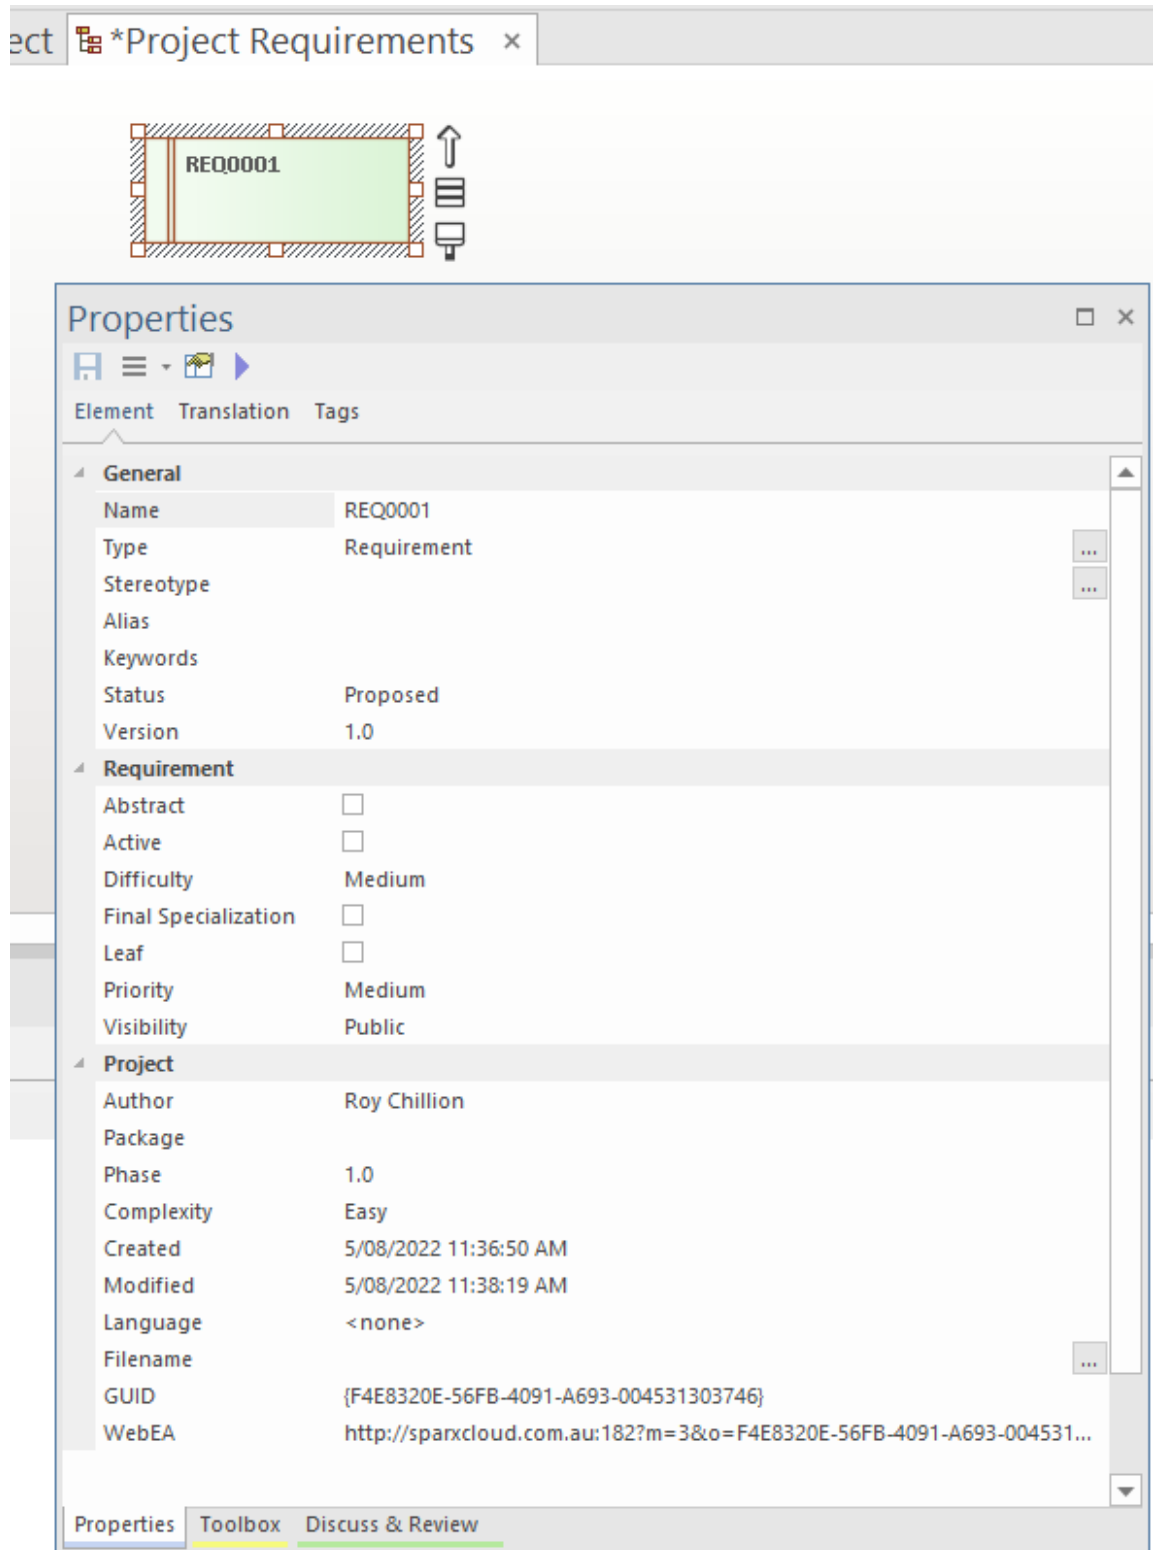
ect *Project Requirements ×

REQ0001

Properties

Element Translation Tags

General

| Name | REQ0001 |
|---|---|
| Type | Requirement ... |
| Stereotype | ... |
| Alias | |
| Keywords | |
| Status | Proposed |
| Version | 1.0 |

Requirement

| Abstract | ☐ |
|---|---|
| Active | ☐ |
| Difficulty | Medium |
| Final Specialization | ☐ |
| Leaf | ☐ |
| Priority | Medium |
| Visibility | Public |

Project

| Author | Roy Chillion |
|---|---|
| Package | |
| Phase | 1.0 |
| Complexity | Easy |
| Created | 5/08/2022 11:36:50 AM |
| Modified | 5/08/2022 11:38:19 AM |
| Language | <none> |
| Filename | ... |
| GUID | {F4E8320E-56FB-4091-A693-004531303746} |
| WebEA | http://sparxcloud.com.au:182?m=3&o=F4E8320E-56FB-4091-A693-004531... |

Properties Toolbox Discuss & Review